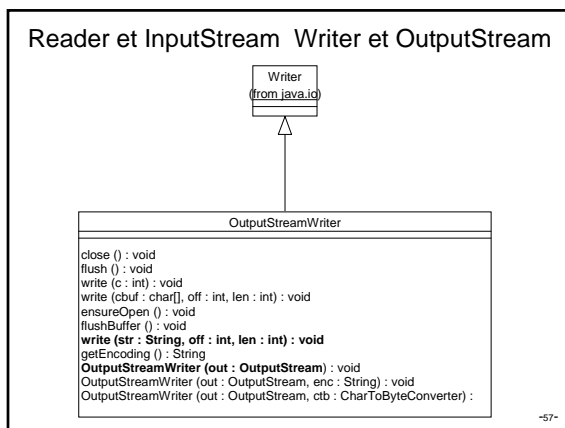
Reader et InputStream Writer et OutputStream

Writer
(from java.io)

OutputStreamWriter

close () : void
flush () : void
write (c : int) : void
write (cbuf : char[], off : int, len : int) : void
ensureOpen () : void
flushBuffer () : void
write (str : String, off : int, len : int) : void
getEncoding () : String
OutputStreamWriter (out : OutputStream) : void
OutputStreamWriter (out : OutputStream, enc : String) : void
OutputStreamWriter (out : OutputStream, ctb : CharToByteConverter) :

-57-